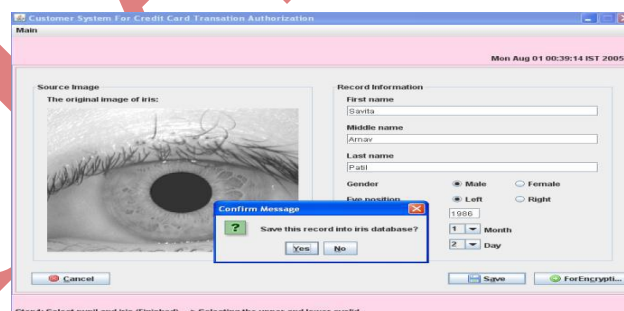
Customer System For Credit Card Transation Authorization
Main

Mon Aug 01 00:39:14 IST 2005

Source Image
The original image of iris:

Record Information
First name
Savita
Middle name
Arnav
Last name
Patil
Gender
Male
Female
Eye position
Left
Right
1986
1 Month
2 Day

Confirm Message
Save this record into iris database?
Yes
No

Cancel
Save
ForEncrypti...

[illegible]